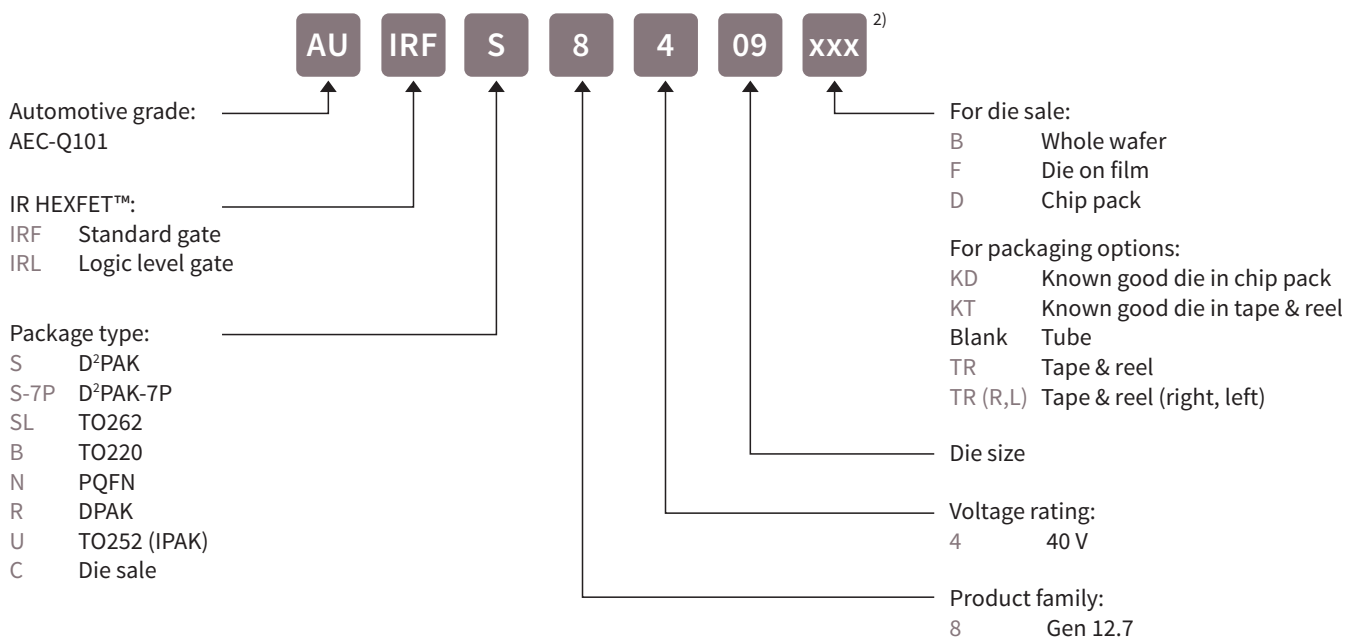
AU IRF S 8 4 09 xxx$^{2)}$

Automotive grade:
AEC-Q101

IR HEXFET™:
IRF Standard gate
IRL Logic level gate

Package type:
S D$^2$PAK
S-7P D$^2$PAK-7P
SL TO262
B TO220
N PQFN
R DPAK
U TO252 (IPAK)
C Die sale

For die sale:
B Whole wafer
F Die on film
D Chip pack

For packaging options:
KD Known good die in chip pack
KT Known good die in tape & reel
Blank Tube
TR Tape & reel
TR (R,L) Tape & reel (right, left)

Die size

Voltage rating:
4 40 V

Product family:
8 Gen 12.7